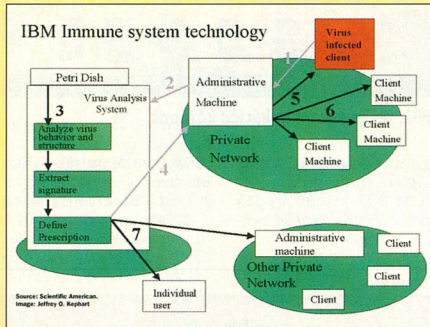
IBM Immune system technology

Virus infected client

1

2

Administrative Machine

Petri Dish

Virus Analysis System

3

Analyze virus behavior and structure

Extract signature

Define Prescription

4

5

6

Client Machine

Client Machine

Client Machine

Private Network

7

Administrative machine

Client

Client

Client

Other Private Network

Individual user

Source: Scientific American. Image: Jeffrey O. Kephart